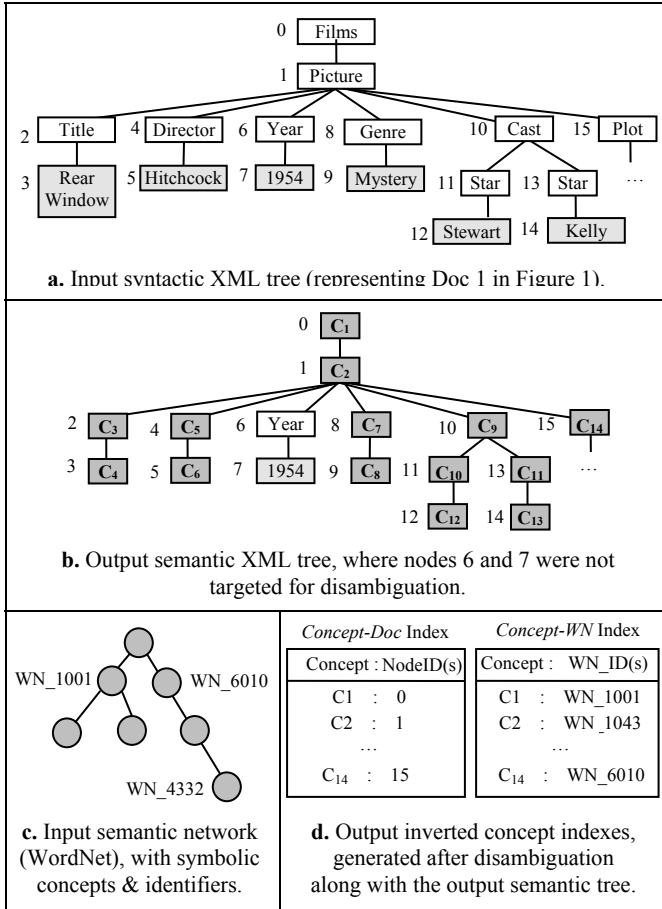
0 Films
1 Picture
2 Title
3 Rear Window
4 Director
5 Hitchcock
6 Year
7 1954
8 Genre
9 Mystery
10 Cast
11 Star
12 Stewart
13 Star
14 Kelly
15 Plot
…

**a.** Input syntactic XML tree (representing Doc 1 in Figure 1).

0 $C_1$
1 $C_2$
2 $C_3$
3 $C_4$
4 $C_5$
5 $C_6$
6 Year
7 1954
8 $C_7$
9 $C_8$
10 $C_9$
11 $C_{10}$
12 $C_{12}$
13 $C_{11}$
14 $C_{13}$
15 $C_{14}$
…

**b.** Output semantic XML tree, where nodes 6 and 7 were not targeted for disambiguation.

WN_1001
WN_6010
WN_4332

**c.** Input semantic network (WordNet), with symbolic concepts & identifiers.

*Concept-Doc* Index

| Concept : NodeID(s) |
|---|
| C1 : 0 |
| C2 : 1 |
| … |
| $C_{14}$ : 15 |

*Concept-WN* Index

| Concept : WN_ID(s) |
|---|
| C1 : WN_1001 |
| C2 : WN_1043 |
| … |
| $C_{14}$ : WN_6010 |

**d.** Output inverted concept indexes, generated after disambiguation along with the output semantic tree.